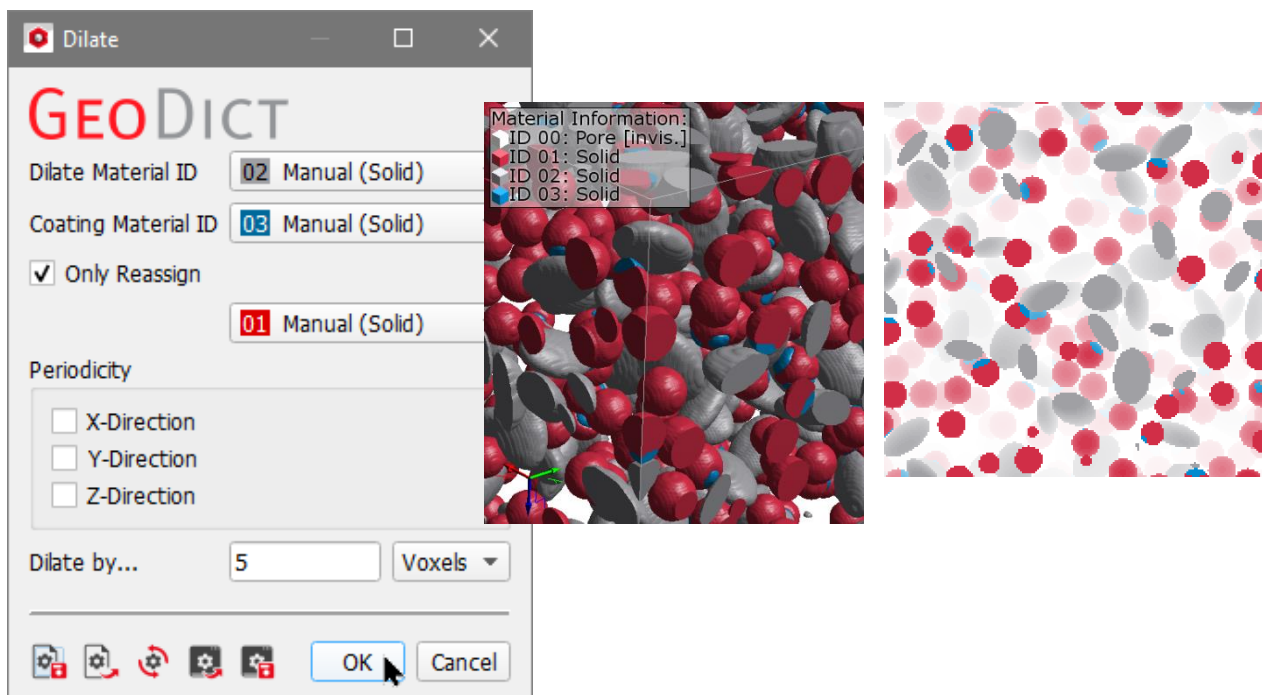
Dilate

GeoDict

Dilate Material ID
02 Manual (Solid)

Coating Material ID
03 Manual (Solid)

✓ Only Reassign

01 Manual (Solid)

Periodicity

X-Direction
Y-Direction
Z-Direction

Dilate by...
5
Voxels

OK
Cancel

Material Information:
ID 00: Pore [invis.]
ID 01: Solid
ID 02: Solid
ID 03: Solid